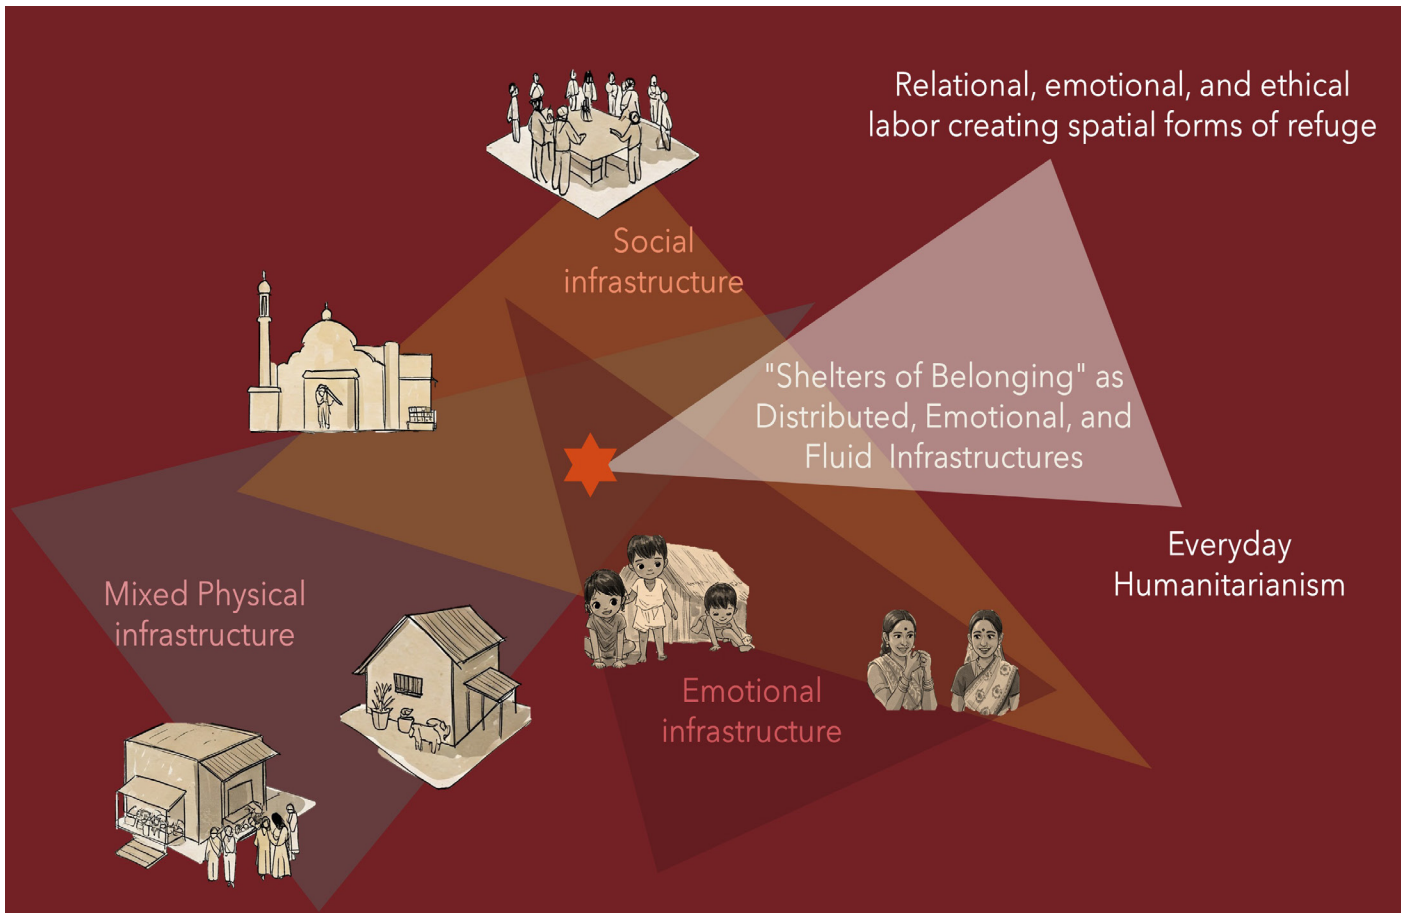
Relational, emotional, and ethical labor creating spatial forms of refuge

Social infrastructure

"Shelters of Belonging" as Distributed, Emotional, and Fluid Infrastructures

Everyday Humanitarianism

Mixed Physical infrastructure

Emotional infrastructure